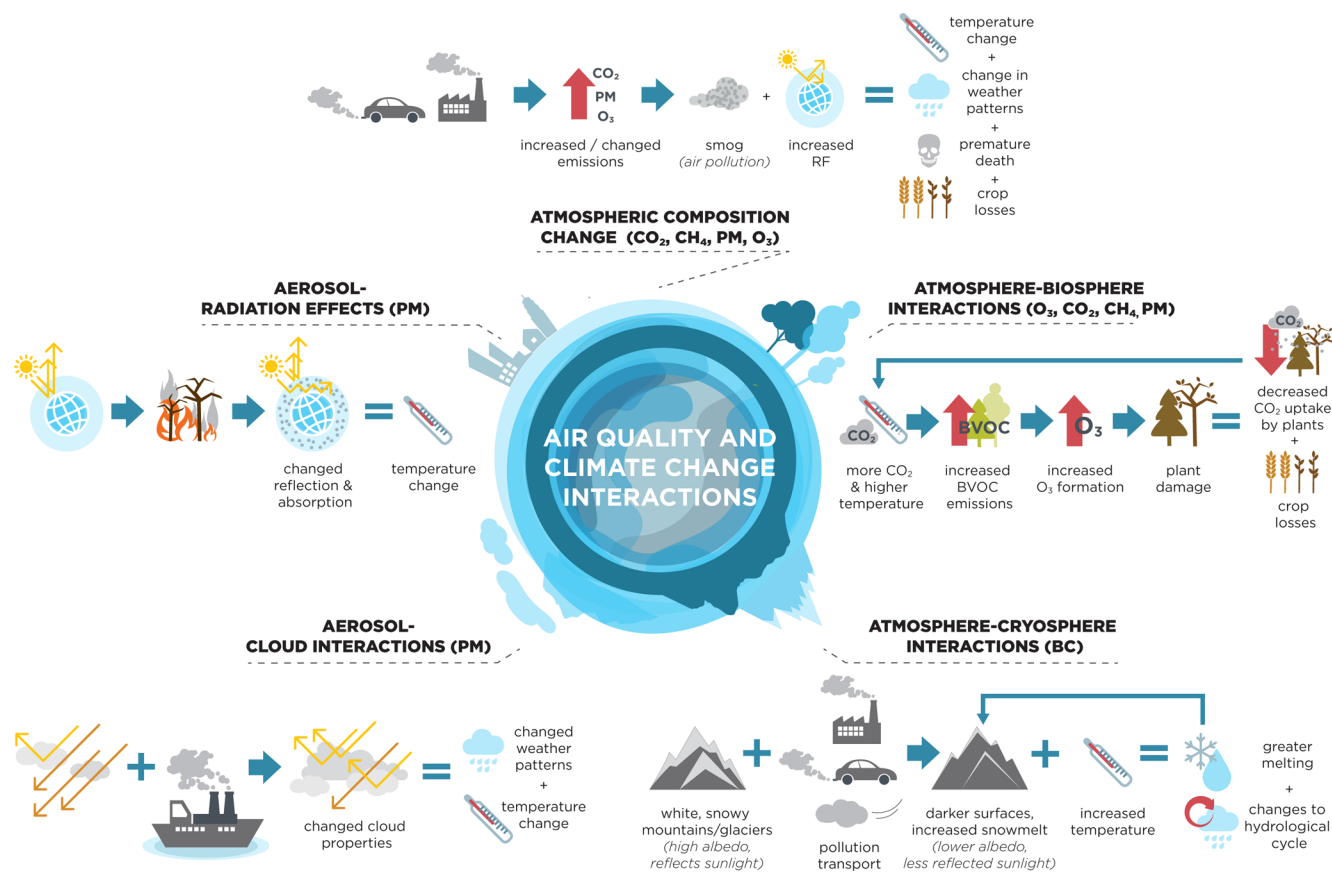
$CO_2$
PM
$O_3$

increased / changed emissions

smog
(air pollution)

+

increased RF

=

temperature change
+
change in weather patterns
+
premature death
+
crop losses

ATMOSPHERIC COMPOSITION CHANGE ($CO_2$, $CH_4$, PM, $O_3$)

AEROSOL-RADIATION EFFECTS (PM)

changed reflection & absorption

=

temperature change

AIR QUALITY AND CLIMATE CHANGE INTERACTIONS

ATMOSPHERE-BIOSPHERE INTERACTIONS ($O_3$, $CO_2$, $CH_4$, PM)

$CO_2$

more $CO_2$ & higher temperature

BVOC

increased BVOC emissions

$O_3$

increased $O_3$ formation

plant damage

=

$CO_2$

decreased $CO_2$ uptake by plants
+
crop losses

AEROSOL-CLOUD INTERACTIONS (PM)

+

changed cloud properties

=

changed weather patterns
+
temperature change

ATMOSPHERE-CRYOSPHERE INTERACTIONS (BC)

white, snowy mountains/glaciers
(high albedo, reflects sunlight)

+

pollution transport

darker surfaces, increased snowmelt
(lower albedo, less reflected sunlight)

+

increased temperature

=

greater melting
+
changes to hydrological cycle